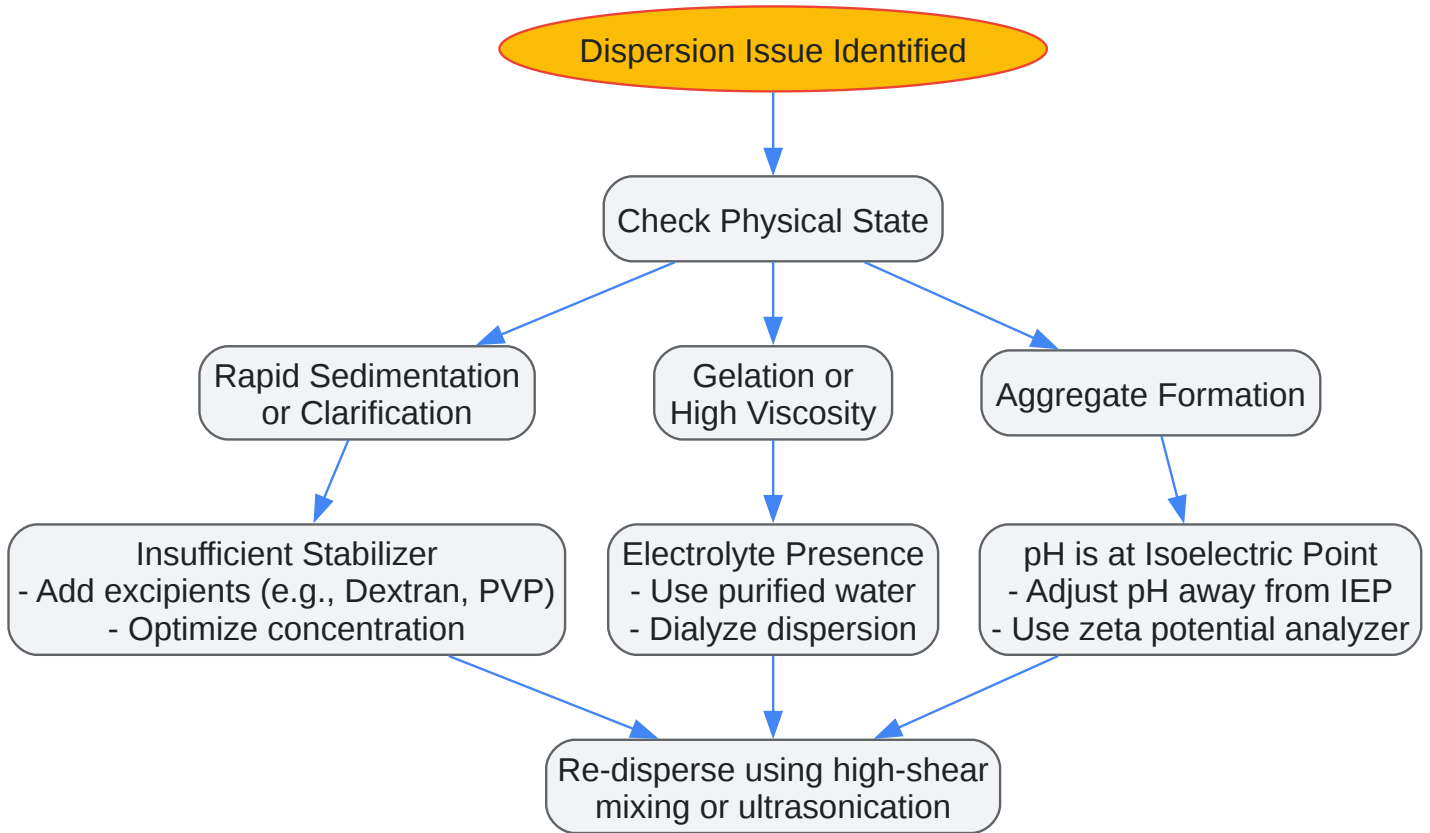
Dispersion Issue Identified

Check Physical State

Rapid Sedimentation or Clarification

Gelation or High Viscosity

Aggregate Formation

Insufficient Stabilizer
- Add excipients (e.g., Dextran, PVP)
- Optimize concentration

Electrolyte Presence
- Use purified water
- Dialyze dispersion

pH is at Isoelectric Point
- Adjust pH away from IEP
- Use zeta potential analyzer

Re-disperse using high-shear mixing or ultrasonication